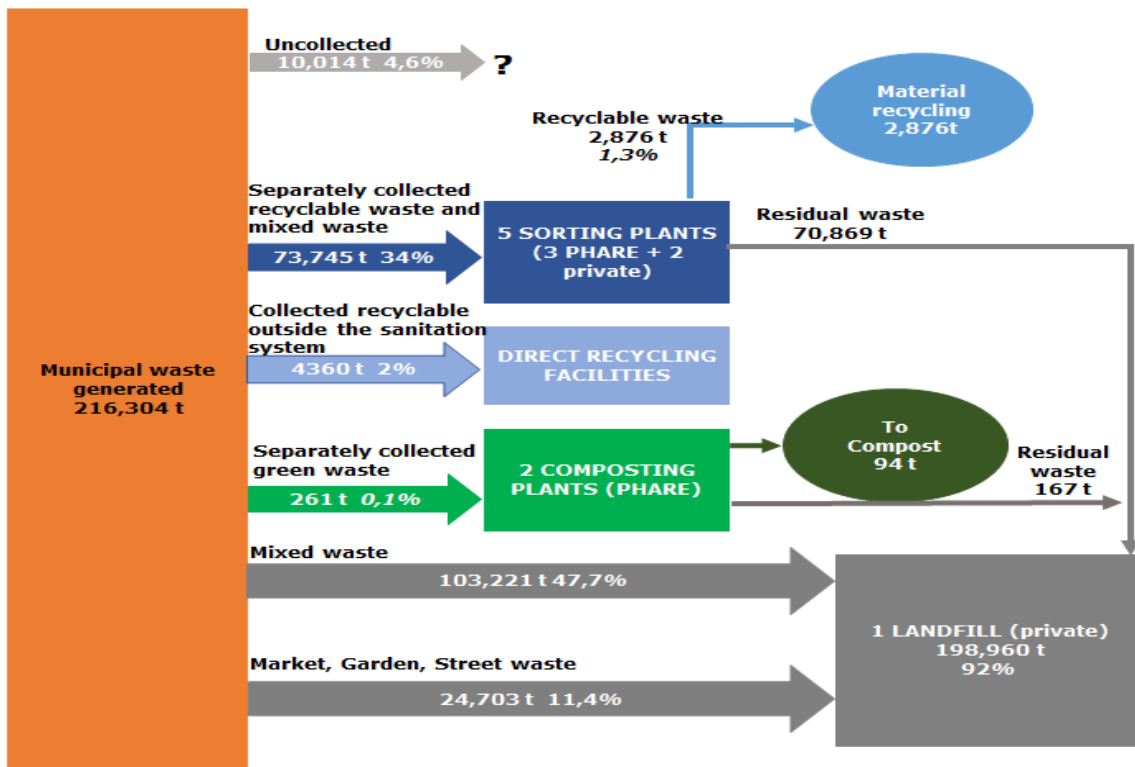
Municipal waste generated 216,304 t

Uncollected
10,014 t 4,6%
?

Recyclable waste
2,876 t
1,3%

Material recycling
2,876t

Separately collected recyclable waste and mixed waste
73,745 t 34%

5 SORTING PLANTS (3 PHARE + 2 private)

Residual waste
70,869 t

Collected recyclable outside the sanitation system
4360 t 2%

DIRECT RECYCLING FACILITIES

Separately collected green waste
261 t 0,1%

2 COMPOSTING PLANTS (PHARE)

To Compost
94 t

Residual waste
167 t

Mixed waste
103,221 t 47,7%

Market, Garden, Street waste
24,703 t 11,4%

1 LANDFILL (private)
198,960 t
92%